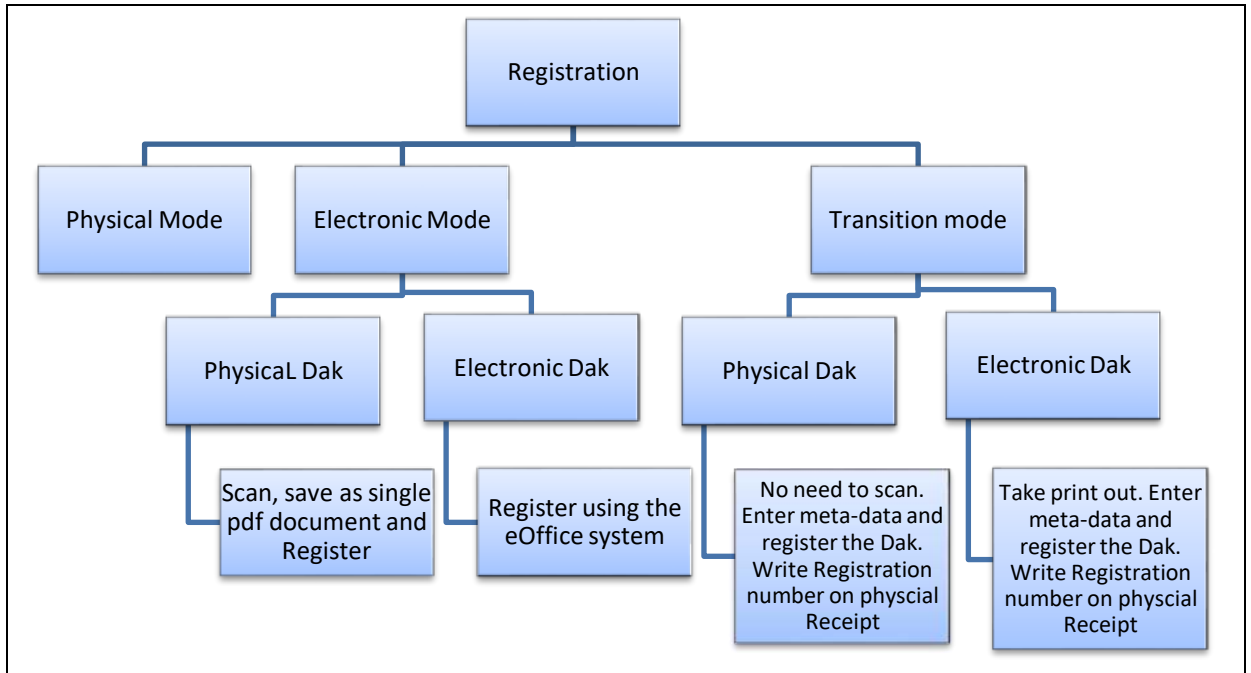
Registration

Physical Mode

Electronic Mode

Transition mode

PhysicaL Dak

Electronic Dak

Physical Dak

Electronic Dak

Scan, save as single pdf document and Register

Register using the eOffice system

No need to scan. Enter meta-data and register the Dak. Write Registration number on physcial Receipt

Take print out. Enter meta-data and register the Dak. Write Registration number on physcial Receipt